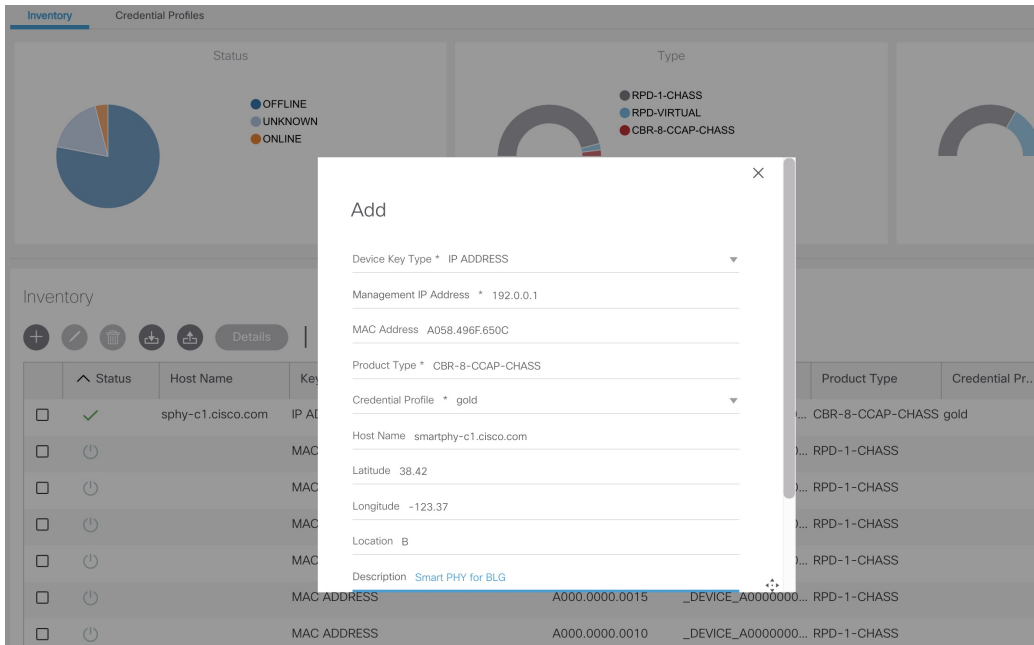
Inventory Credential Profiles

Status

OFFLINE
UNKNOWN
ONLINE

Type

RPD-1-CHASS
RPD-VIRTUAL
CBR-8-CCAP-CHASS

Inventory

Details

| | Status | Host Name | Ke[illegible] | | | Product Type | Credential Pr... |
|---|---|---|---|---|---|---|---|
| ☐ | ✓ | sphy-c1.cisco.com | IP A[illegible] | | ... | CBR-8-CCAP-CHASS | gold |
| ☐ | | | MAC | | ... | RPD-1-CHASS | |
| ☐ | | | MAC | | ... | RPD-1-CHASS | |
| ☐ | | | MAC | | ... | RPD-1-CHASS | |
| ☐ | | | MAC | | ... | RPD-1-CHASS | |
| ☐ | | | MAC ADDRESS | A000.0000.0015 | _DEVICE_A0000000... | RPD-1-CHASS | |
| ☐ | | | MAC ADDRESS | A000.0000.0010 | _DEVICE_A0000000... | RPD-1-CHASS | |

Add

Device Key Type * IP ADDRESS

Management IP Address * 192.0.0.1

MAC Address A058.496F.650C

Product Type * CBR-8-CCAP-CHASS

Credential Profile * gold

Host Name smartphy-c1.cisco.com

Latitude 38.42

Longitude -123.37

Location B

Description Smart PHY for BLG